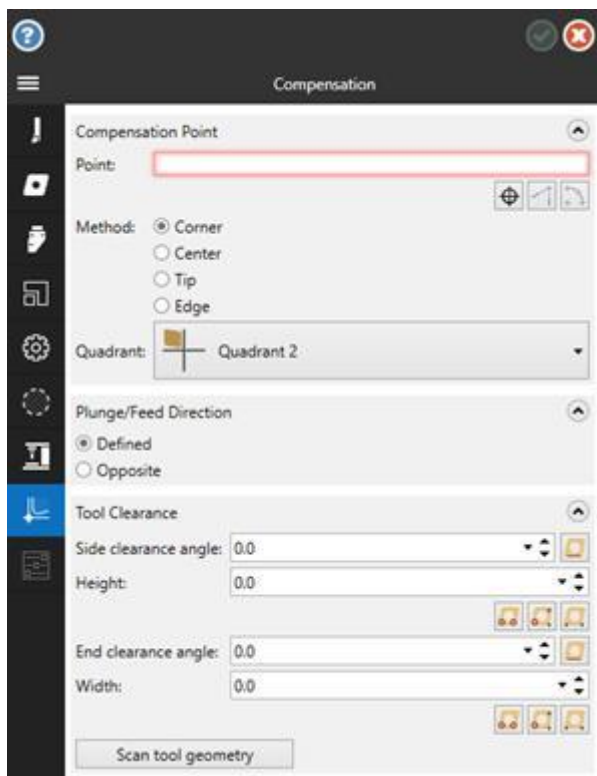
Compensation

Compensation Point

Point:

Method: Corner
Center
Tip
Edge

Quadrant: Quadrant 2

Plunge/Feed Direction

Defined
Opposite

Tool Clearance

Side clearance angle: 0.0

Height: 0.0

End clearance angle: 0.0

Width: 0.0

Scan tool geometry